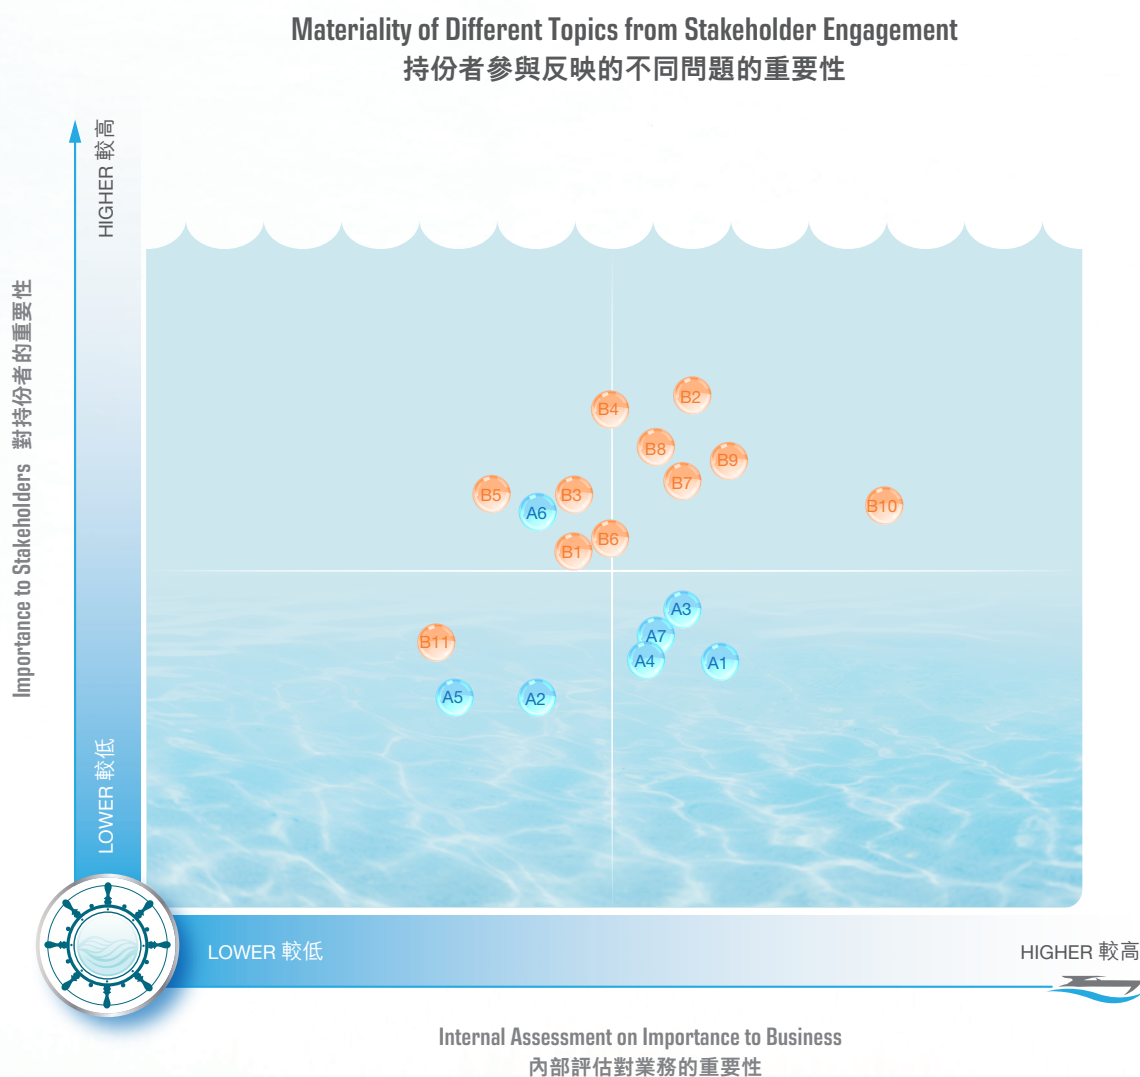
Materiality of Different Topics from Stakeholder Engagement
持份者參與反映的不同問題的重要性

Importance to Stakeholders 對持份者的重要性

HIGHER 較高

LOWER 較低

B4
B2
B8
B9
B7
B5
B3
A6
B10
B6
B1
A3
B11
A7
A4
A1
A5
A2

LOWER 較低

HIGHER 較高

Internal Assessment on Importance to Business
內部評估對業務的重要性